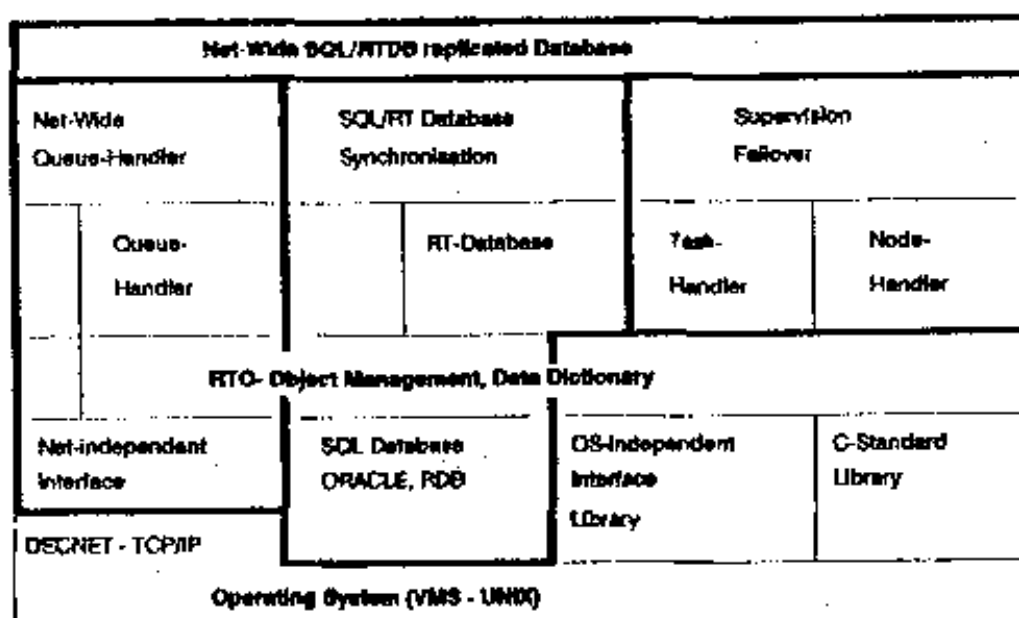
Net-Wide SQL/RTDB replicated Database

Net-Wide Queue-Handler

SQL/RT Database Synchronisation

Supervision Failover

Queue-Handler

RT-Database

Task-Handler

Node-Handler

RTO- Object Management, Data Dictionary

Net-independent Interface

SQL Database ORACLE, RDB

OS-Independent Interface Library

C-Standard Library

DECNET - TCP/IP

Operating System (VMS - UNIX)